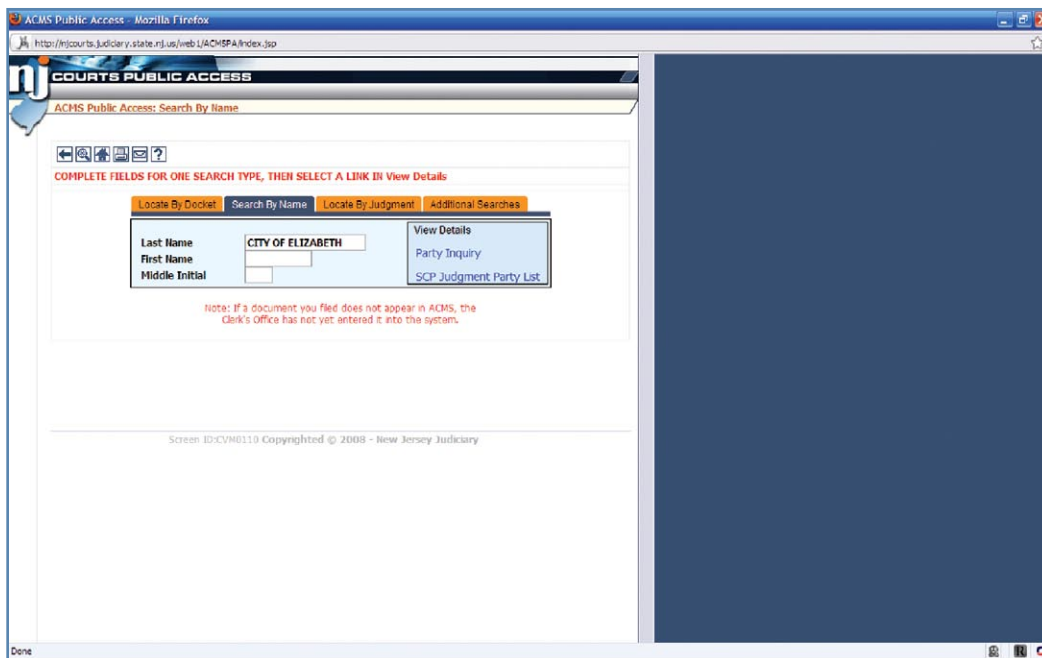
ACMS Public Access - Mozilla Firefox

http://njcourts.judiciary.state.nj.us/web1/ACMSPA/index.jsp

nj COURTS PUBLIC ACCESS

ACMS Public Access: Search By Name

?

COMPLETE FIELDS FOR ONE SEARCH TYPE, THEN SELECT A LINK IN View Details

Locate By Docket | Search By Name | Locate By Judgment | Additional Searches

Last Name CITY OF ELIZABETH
First Name
Middle Initial

View Details
Party Inquiry
SCP Judgment Party List

Note: If a document you filed does not appear in ACMS, the Clerk's Office has not yet entered it into the system.

Screen ID:CVM0110 Copyrighted © 2008 - New Jersey Judiciary

Done